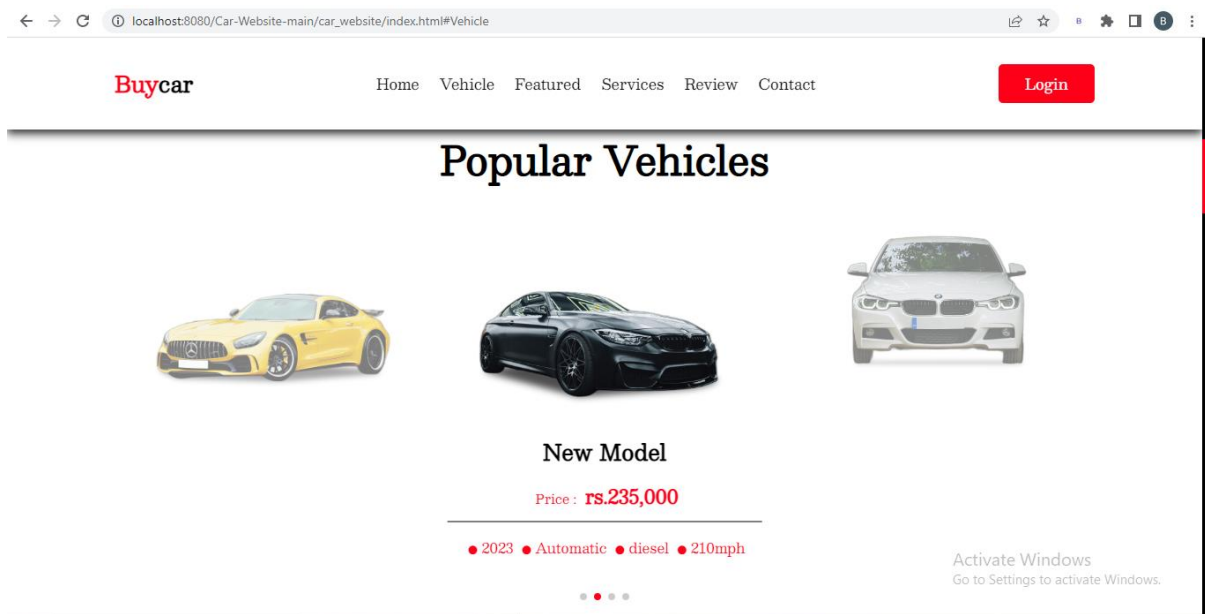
localhost:8080/Car-Website-main/car_website/index.html#Vehicle

Buycar

Home Vehicle Featured Services Review Contact

Login

Popular Vehicles

New Model

Price : rs.235,000

● 2023 ● Automatic ● diesel ● 210mph

Activate Windows
Go to Settings to activate Windows.